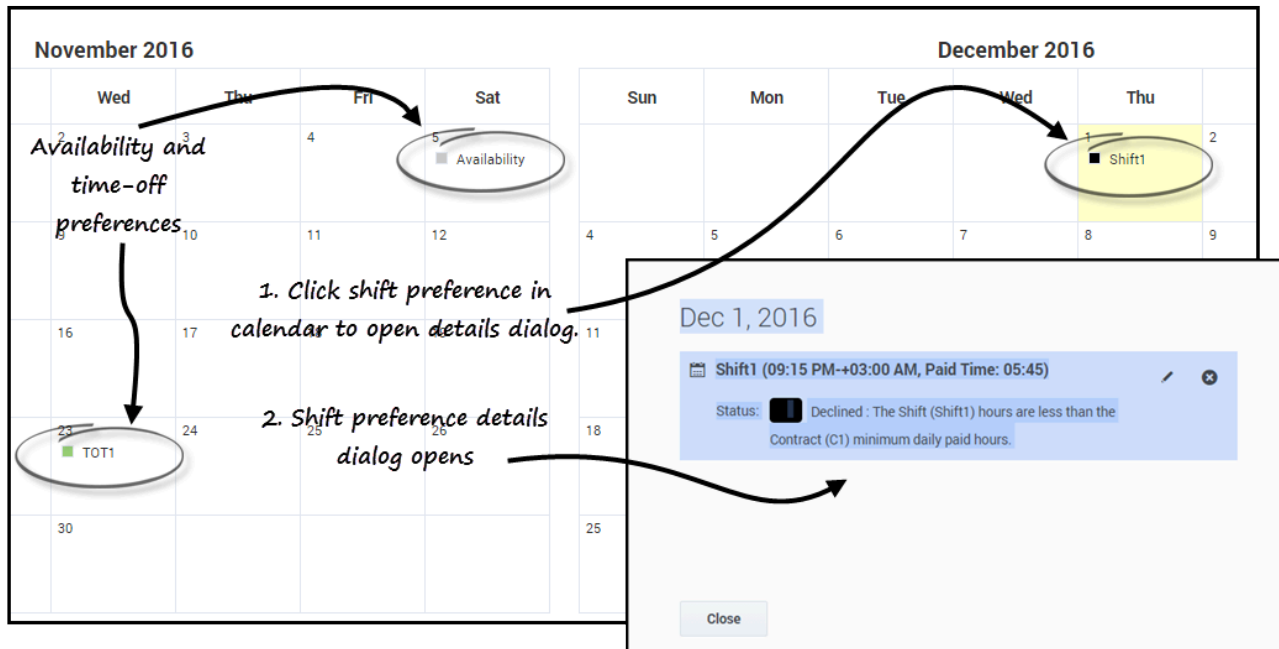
November 2016

| Wed | Thu | Fri | Sat |
|---|---|---|---|
| 2 | 3 | 4 | 5 Availability |
| 9 | 10 | 11 | 12 |
| 16 | 17 | 18 | 19 |
| 23 TOT1 | 24 | 25 | 26 |
| 30 | | | |

December 2016

| Sun | Mon | Tue | Wed | Thu | |
|---|---|---|---|---|---|
| | | | | 1 Shift1 | 2 |
| 4 | 5 | 6 | 7 | 8 | 9 |
| 11 | | | | | |
| 18 | | | | | |
| 25 | | | | | |

Availability and time-off preferences

1. Click shift preference in calendar to open details dialog.

2. Shift preference details dialog opens

Dec 1, 2016

Shift1 (09:15 PM-+03:00 AM, Paid Time: 05:45)

Status: Declined : The Shift (Shift1) hours are less than the Contract (C1) minimum daily paid hours.

Close